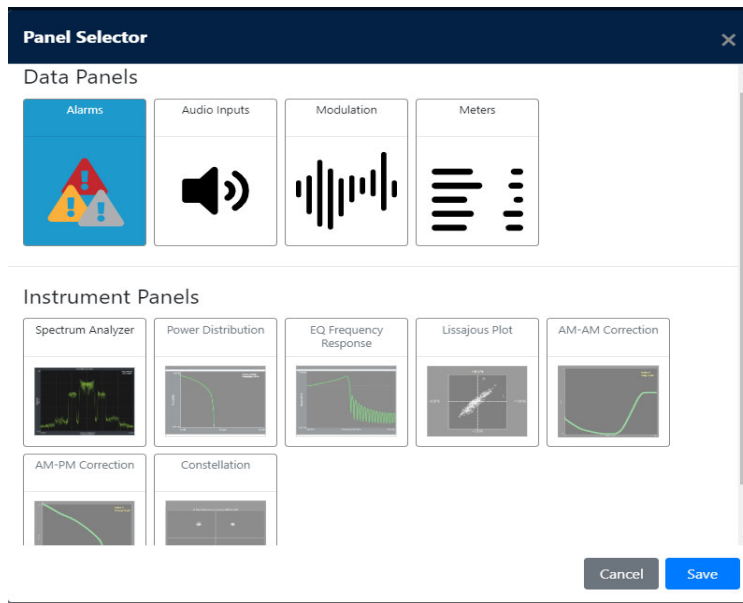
Panel Selector
×
Data Panels
Alarms
Audio Inputs
Modulation
Meters

Instrument Panels
Spectrum Analyzer
Power Distribution
EQ Frequency Response
Lissajous Plot
AM-AM Correction
AM-PM Correction
Constellation

Cancel
Save